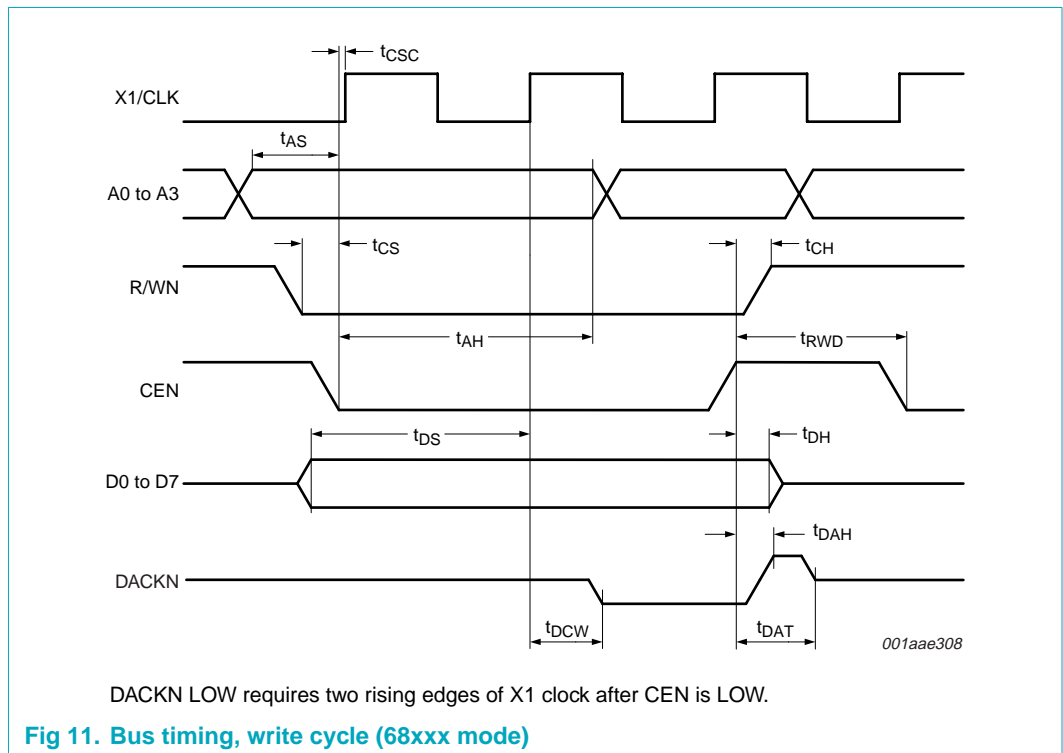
$t_{CSC}$

X1/CLK

$t_{AS}$

A0 to A3

$t_{CS}$

$t_{CH}$

R/WN

$t_{AH}$

$t_{RWD}$

CEN

$t_{DS}$

$t_{DH}$

D0 to D7

$t_{DAH}$

DACKN

$t_{DCW}$

$t_{DAT}$

001aae308

DACKN LOW requires two rising edges of X1 clock after CEN is LOW.

Fig 11. Bus timing, write cycle (68xxx mode)